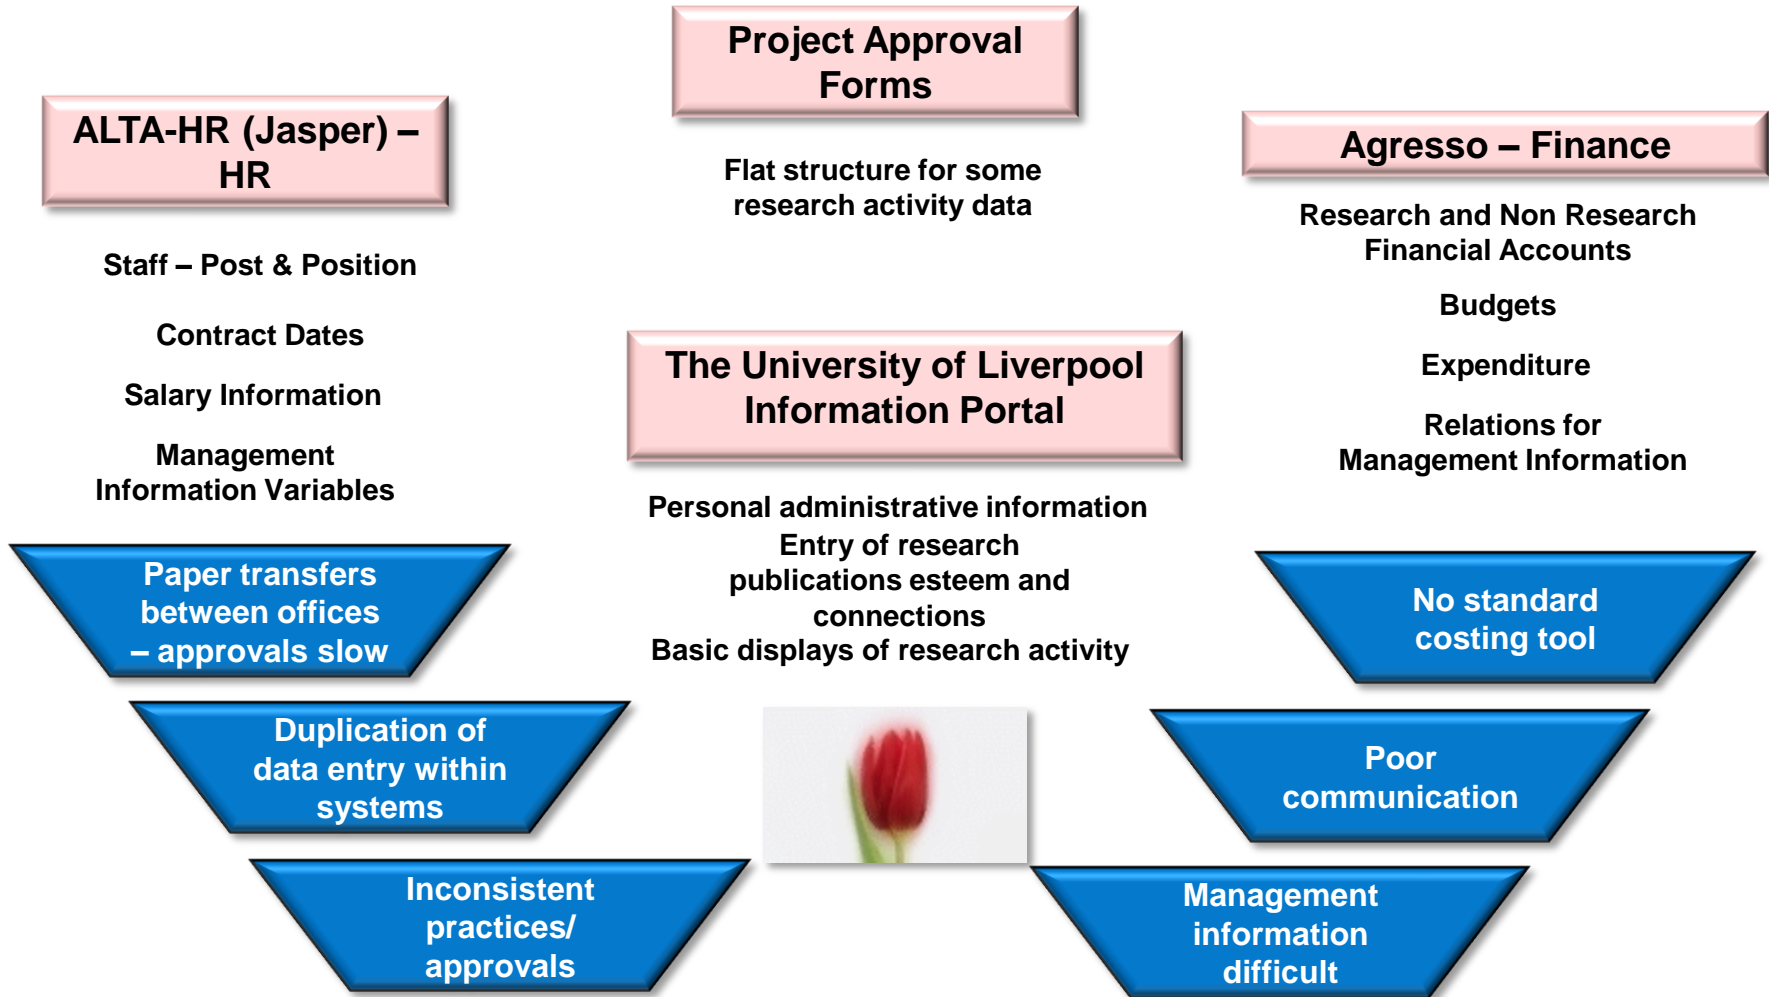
Project Approval Forms

ALTA-HR (Jasper) – HR

Agresso – Finance

Flat structure for some research activity data

Staff – Post & Position

Contract Dates

Salary Information

Management Information Variables

Research and Non Research Financial Accounts

Budgets

Expenditure

Relations for Management Information

The University of Liverpool Information Portal

Personal administrative information
Entry of research publications esteem and connections
Basic displays of research activity

Paper transfers between offices – approvals slow

Duplication of data entry within systems

Inconsistent practices/ approvals

No standard costing tool

Poor communication

Management information difficult